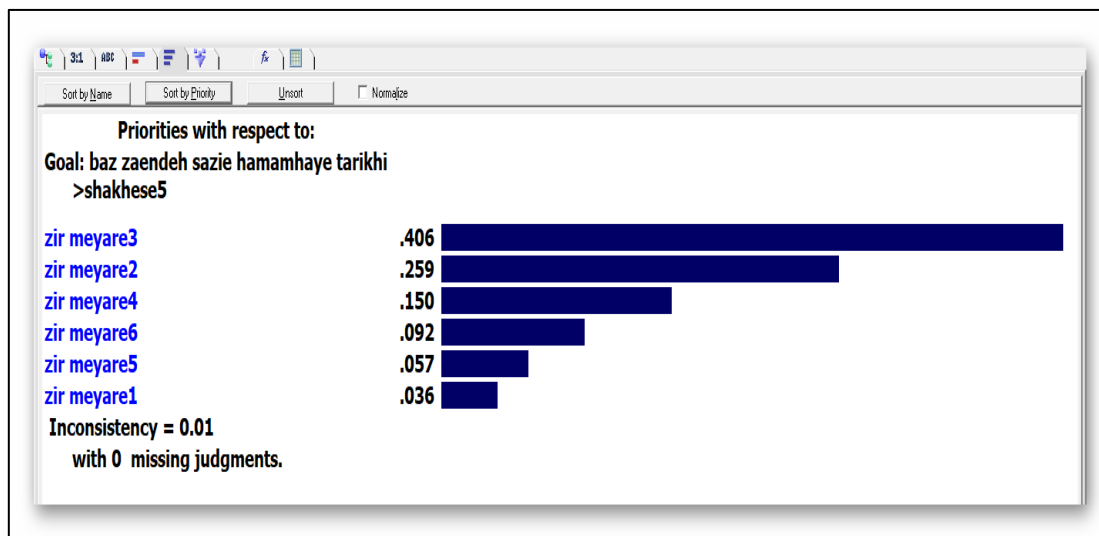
3:1 ABC fx

Sort by Name | Sort by Priority | Unsort | Normalize

Priorities with respect to:
Goal: baz zaendeh sazie hamamhaye tarikhi
>shakhese5

zir meyare3 .406
zir meyare2 .259
zir meyare4 .150
zir meyare6 .092
zir meyare5 .057
zir meyare1 .036

Inconsistency = 0.01
with 0 missing judgments.